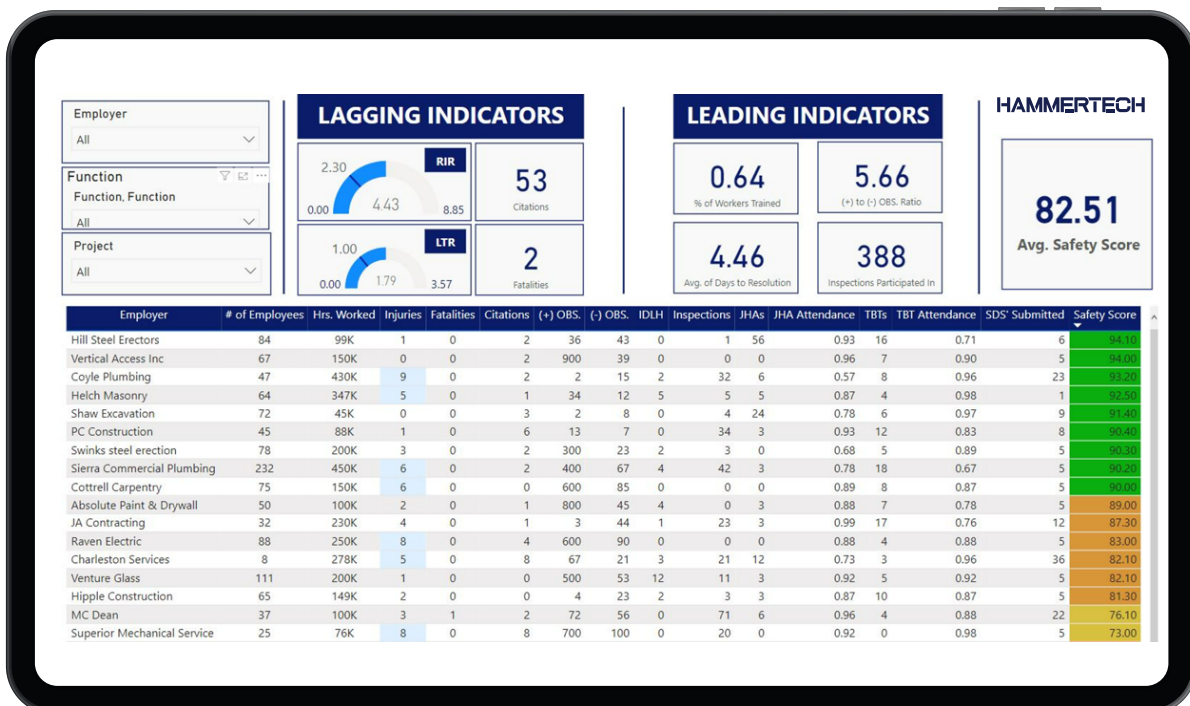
Employer
All

Function
Function, Function
All

Project
All

LAGGING INDICATORS

2.30
RIR
0.00
4.43
8.85

53
Citations

1.00
LTR
0.00
1.79
3.57

2
Fatalities

LEADING INDICATORS

0.64
% of Workers Trained

5.66
(+) to (-) OBS. Ratio

4.46
Avg. of Days to Resolution

388
Inspections Participated In

HAMMERTECH

82.51
Avg. Safety Score

| Employer | # of Employees | Hrs. Worked | Injuries | Fatalities | Citations | (+) OBS. | (-) OBS. | IDLH | Inspections | JHAs | JHA Attendance | TBTs | TBT Attendance | SDS' Submitted | Safety Score |
|---|---|---|---|---|---|---|---|---|---|---|---|---|---|---|---|
| Hill Steel Erectors | 84 | 99K | 1 | 0 | 2 | 36 | 43 | 0 | 1 | 56 | 0.93 | 16 | 0.71 | 6 | 94.10 |
| Vertical Access Inc | 67 | 150K | 0 | 0 | 2 | 900 | 39 | 0 | 0 | 0 | 0.96 | 7 | 0.90 | 5 | 94.00 |
| Coyle Plumbing | 47 | 430K | 9 | 0 | 2 | 2 | 15 | 2 | 32 | 6 | 0.57 | 8 | 0.96 | 23 | 93.20 |
| Helch Masonry | 64 | 347K | 5 | 0 | 1 | 34 | 12 | 5 | 5 | 5 | 0.87 | 4 | 0.98 | 1 | 92.50 |
| Shaw Excavation | 72 | 45K | 0 | 0 | 3 | 2 | 8 | 0 | 4 | 24 | 0.78 | 6 | 0.97 | 9 | 91.40 |
| PC Construction | 45 | 88K | 1 | 0 | 6 | 13 | 7 | 0 | 34 | 3 | 0.93 | 12 | 0.83 | 8 | 90.40 |
| Swinks steel erection | 78 | 200K | 3 | 0 | 2 | 300 | 23 | 2 | 3 | 0 | 0.68 | 5 | 0.89 | 5 | 90.30 |
| Sierra Commercial Plumbing | 232 | 450K | 6 | 0 | 2 | 400 | 67 | 4 | 42 | 3 | 0.78 | 18 | 0.67 | 5 | 90.20 |
| Cottrell Carpentry | 75 | 150K | 6 | 0 | 0 | 600 | 85 | 0 | 0 | 0 | 0.89 | 8 | 0.87 | 5 | 90.00 |
| Absolute Paint & Drywall | 50 | 100K | 2 | 0 | 1 | 800 | 45 | 4 | 0 | 3 | 0.88 | 7 | 0.78 | 5 | 89.00 |
| JA Contracting | 32 | 230K | 4 | 0 | 1 | 3 | 44 | 1 | 23 | 3 | 0.99 | 17 | 0.76 | 12 | 87.30 |
| Raven Electric | 88 | 250K | 8 | 0 | 4 | 600 | 90 | 0 | 0 | 0 | 0.88 | 4 | 0.88 | 5 | 83.00 |
| Charleston Services | 8 | 278K | 5 | 0 | 8 | 67 | 21 | 3 | 21 | 12 | 0.73 | 3 | 0.96 | 36 | 82.10 |
| Venture Glass | 111 | 200K | 1 | 0 | 0 | 500 | 53 | 12 | 11 | 3 | 0.92 | 5 | 0.92 | 5 | 82.10 |
| Hipple Construction | 65 | 149K | 2 | 0 | 0 | 4 | 23 | 2 | 3 | 3 | 0.87 | 10 | 0.87 | 5 | 81.30 |
| MC Dean | 37 | 100K | 3 | 1 | 2 | 72 | 56 | 0 | 71 | 6 | 0.96 | 4 | 0.88 | 22 | 76.10 |
| Superior Mechanical Service | 25 | 76K | 8 | 0 | 8 | 700 | 100 | 0 | 20 | 0 | 0.92 | 0 | 0.98 | 5 | 73.00 |